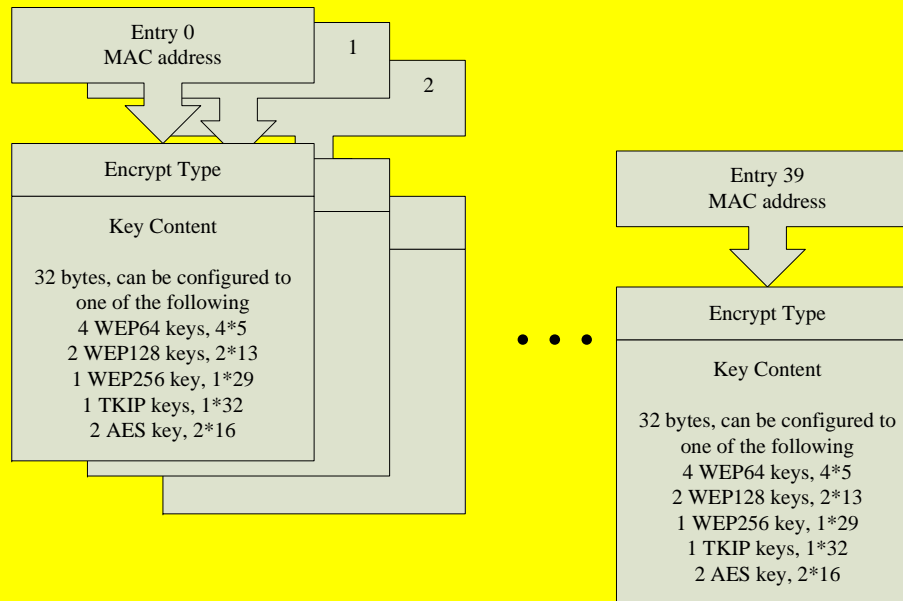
Entry 0
MAC address

1

2

Encrypt Type

Key Content

32 bytes, can be configured to one of the following
4 WEP64 keys, 4*5
2 WEP128 keys, 2*13
1 WEP256 key, 1*29
1 TKIP keys, 1*32
2 AES key, 2*16

Entry 39
MAC address

Encrypt Type

Key Content

32 bytes, can be configured to one of the following
4 WEP64 keys, 4*5
2 WEP128 keys, 2*13
1 WEP256 key, 1*29
1 TKIP keys, 1*32
2 AES key, 2*16